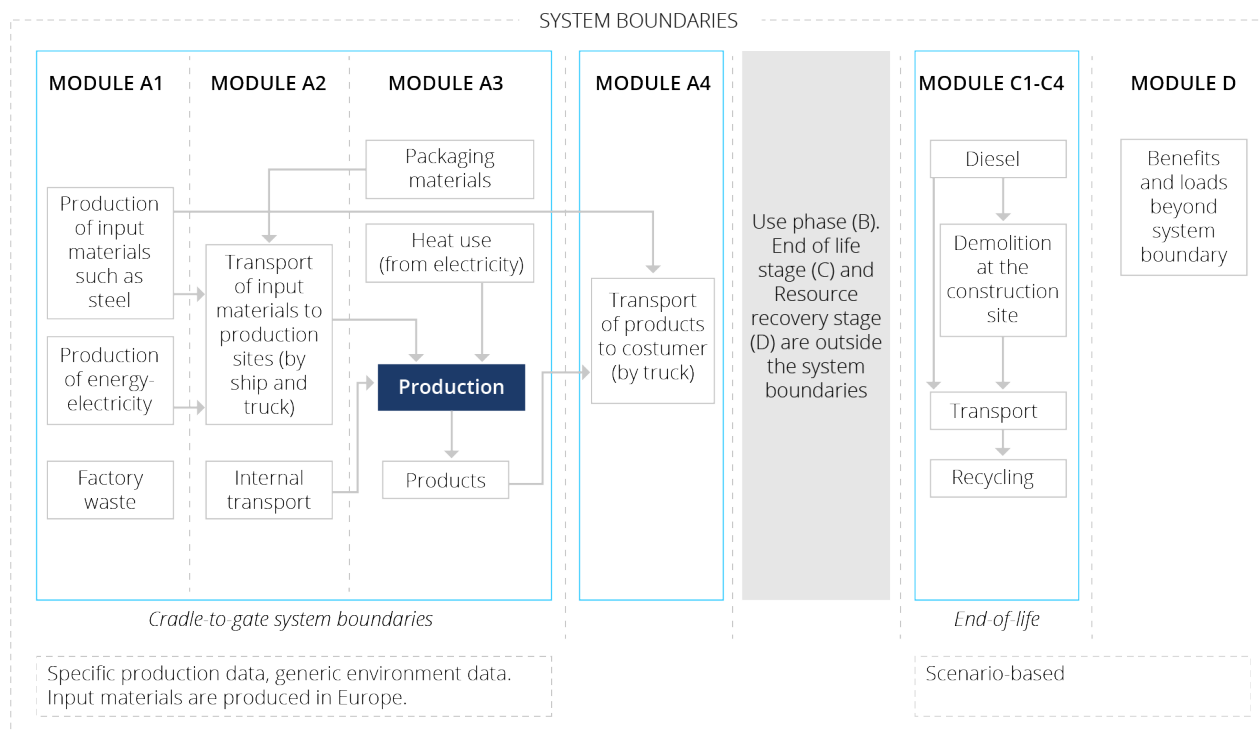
SYSTEM BOUNDARIES

MODULE A1

Production of input materials such as steel

Production of energy-electricity

Factory waste

MODULE A2

Transport of input materials to production sites (by ship and truck)

Internal transport

MODULE A3

Packaging materials

Heat use (from electricity)

Production

Products

MODULE A4

Transport of products to costumer (by truck)

Use phase (B). End of life stage (C) and Resource recovery stage (D) are outside the system boundaries

MODULE C1-C4

Diesel

Demolition at the construction site

Transport

Recycling

MODULE D

Benefits and loads beyond system boundary

Cradle-to-gate system boundaries

End-of-life

Specific production data, generic environment data. Input materials are produced in Europe.

Scenario-based